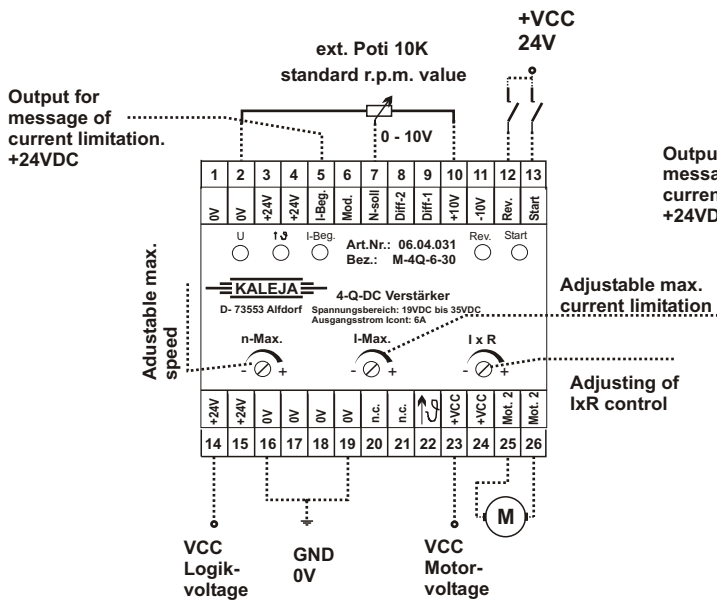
+VCC
24V

ext. Poti 10K
standard r.p.m. value

Output for message of current limitation. +24VDC

0 - 10V

Outpu
messa
curren
+24VD

| 1 | 2 | 3 | 4 | 5 | 6 | 7 | 8 | 9 | 10 | 11 | 12 | 13 |
|---|---|---|---|---|---|---|---|---|---|---|---|---|
| 0V | 0V | +24V | +24V | I-Beg. | Mod. | N-soll | Diff-2 | Diff-1 | +10V | -10V | Rev. | Start |

U
I-Beg.
Art.Nr.: 06.04.031
Bez.: M-4Q-6-30
Rev.
Start

Adustable max. speed

KALEJA
D- 73553 Alfdorf

4-Q-DC Verstärker
Spannungsbereich: 19VDC bis 35VDC
Ausgangsstrom Icont: 6A

Adjustable max. current limitation

n-Max.
- +
I-Max.
- +
I x R
- +

Adjusting of IxR control

| +24V | +24V | 0V | 0V | 0V | 0V | n.c. | n.c. | | +VCC | +VCC | Mot. 2 | Mot. 2 |
|---|---|---|---|---|---|---|---|---|---|---|---|---|
| 14 | 15 | 16 | 17 | 18 | 19 | 20 | 21 | 22 | 23 | 24 | 25 | 26 |

M

VCC
Logik-voltage

GND
0V

VCC
Motor-voltage